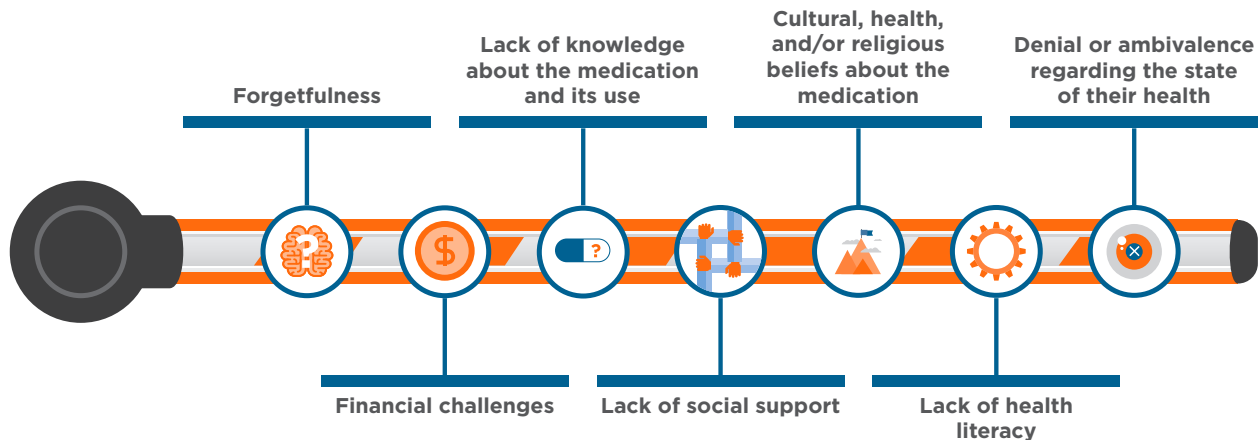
Forgetfulness

Lack of knowledge about the medication and its use

Cultural, health, and/or religious beliefs about the medication

Denial or ambivalence regarding the state of their health

Financial challenges

Lack of social support

Lack of health literacy